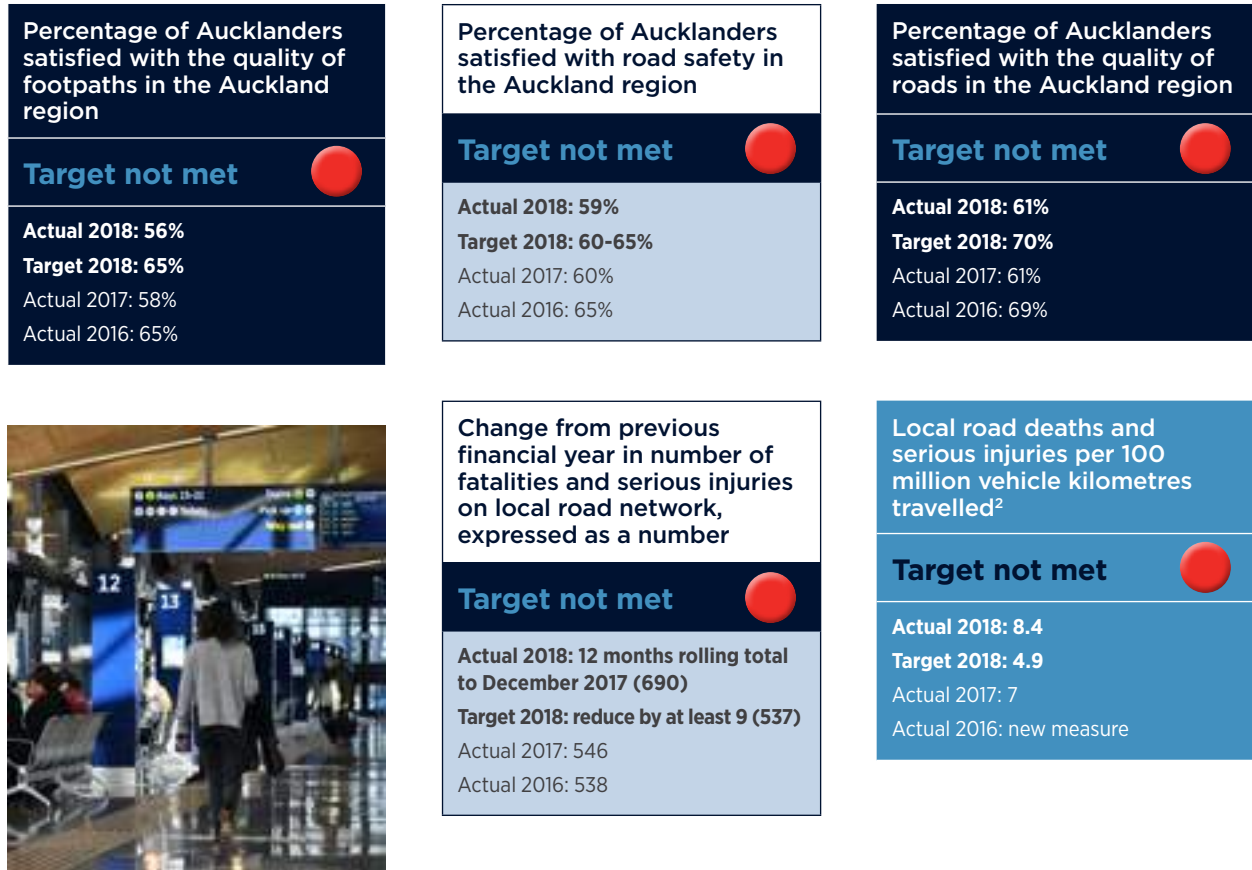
Percentage of Aucklanders satisfied with the quality of footpaths in the Auckland region

Target not met

Actual 2018: 56%

Target 2018: 65%

Actual 2017: 58%

Actual 2016: 65%

Percentage of Aucklanders satisfied with road safety in the Auckland region

Target not met

Actual 2018: 59%

Target 2018: 60-65%

Actual 2017: 60%

Actual 2016: 65%

Percentage of Aucklanders satisfied with the quality of roads in the Auckland region

Target not met

Actual 2018: 61%

Target 2018: 70%

Actual 2017: 61%

Actual 2016: 69%

12

13

Change from previous financial year in number of fatalities and serious injuries on local road network, expressed as a number

Target not met

Actual 2018: 12 months rolling total to December 2017 (690)

Target 2018: reduce by at least 9 (537)

Actual 2017: 546

Actual 2016: 538

Local road deaths and serious injuries per 100 million vehicle kilometres travelled$^2$

Target not met

Actual 2018: 8.4

Target 2018: 4.9

Actual 2017: 7

Actual 2016: new measure